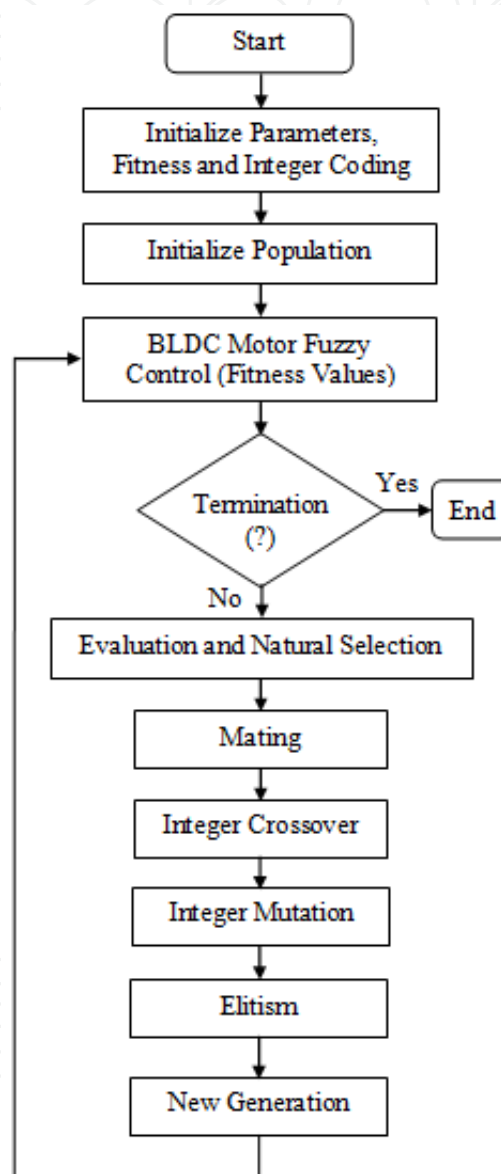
Start

Initialize Parameters, Fitness and Integer Coding

Initialize Population

BLDC Motor Fuzzy Control (Fitness Values)

Termination (?)

Yes

End

No

Evaluation and Natural Selection

Mating

Integer Crossover

Integer Mutation

Elitism

New Generation